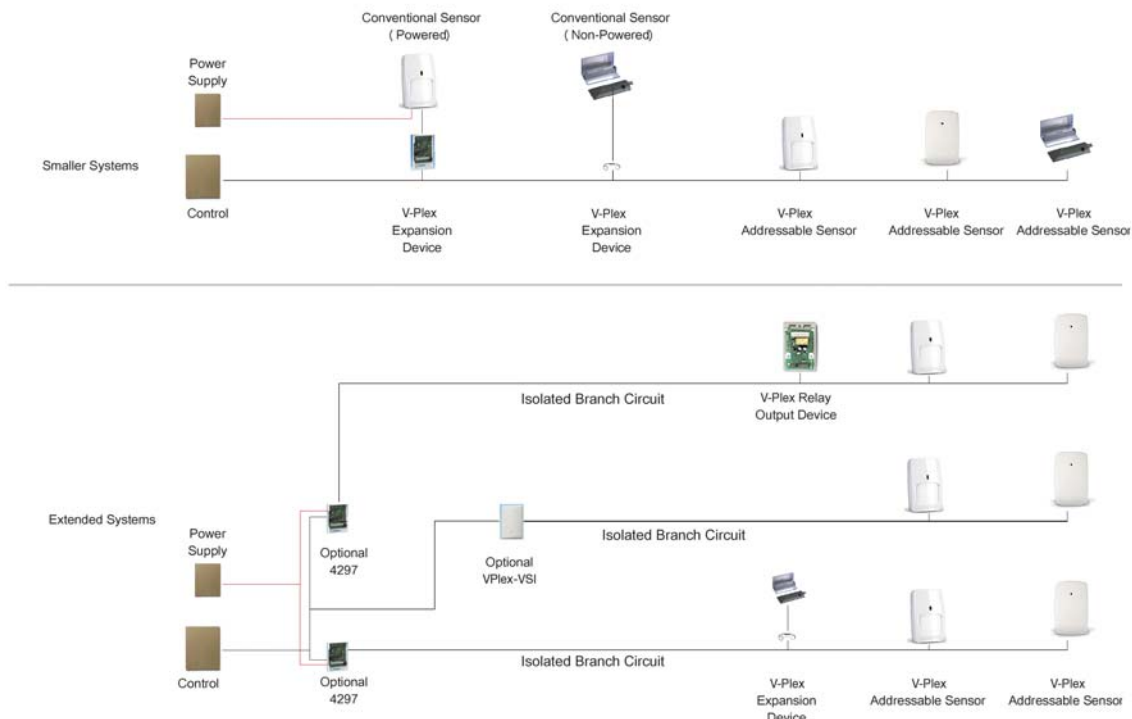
Conventional Sensor
( Powered)

Conventional Sensor
( Non-Powered)

Power
Supply

Smaller Systems

Control

V-Plex
Expansion
Device

V-Plex
Expansion
Device

V-Plex
Addressable Sensor

V-Plex
Addressable Sensor

V-Plex
Addressable Sensor

Isolated Branch Circuit

V-Plex Relay
Output Device

Extended Systems

Power
Supply

Optional
4297

Optional
VPlex-VSI

Isolated Branch Circuit

Control

Optional
4297

Isolated Branch Circuit

V-Plex
Expansion
Device

V-Plex
Addressable Sensor

V-Plex
Addressable Sensor